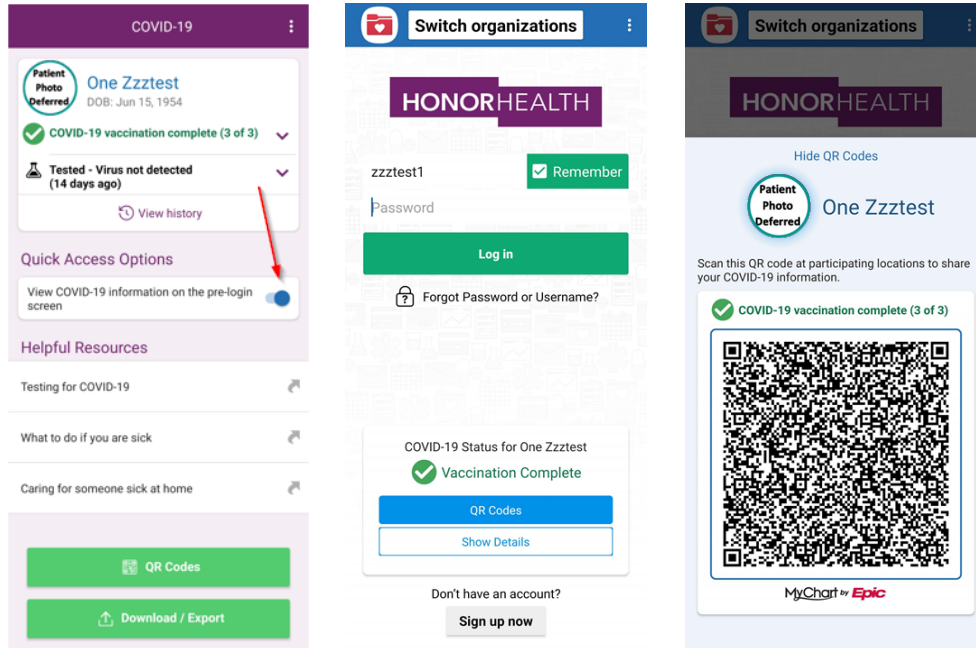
COVID-19

Patient Photo Deferred

One Zzztest
DOB: Jun 15, 1954

COVID-19 vaccination complete (3 of 3)

Tested - Virus not detected (14 days ago)

View history

Quick Access Options

View COVID-19 information on the pre-login screen

Helpful Resources

Testing for COVID-19

What to do if you are sick

Caring for someone sick at home

QR Codes

Download / Export

Switch organizations

HONORHEALTH

zzztest1

Remember

Password

Log in

Forgot Password or Username?

COVID-19 Status for One Zzztest

Vaccination Complete

QR Codes

Show Details

Don't have an account?

Sign up now

Switch organizations

HONORHEALTH

Hide QR Codes

Patient Photo Deferred

One Zzztest

Scan this QR code at participating locations to share your COVID-19 information.

COVID-19 vaccination complete (3 of 3)

MyChart by Epic